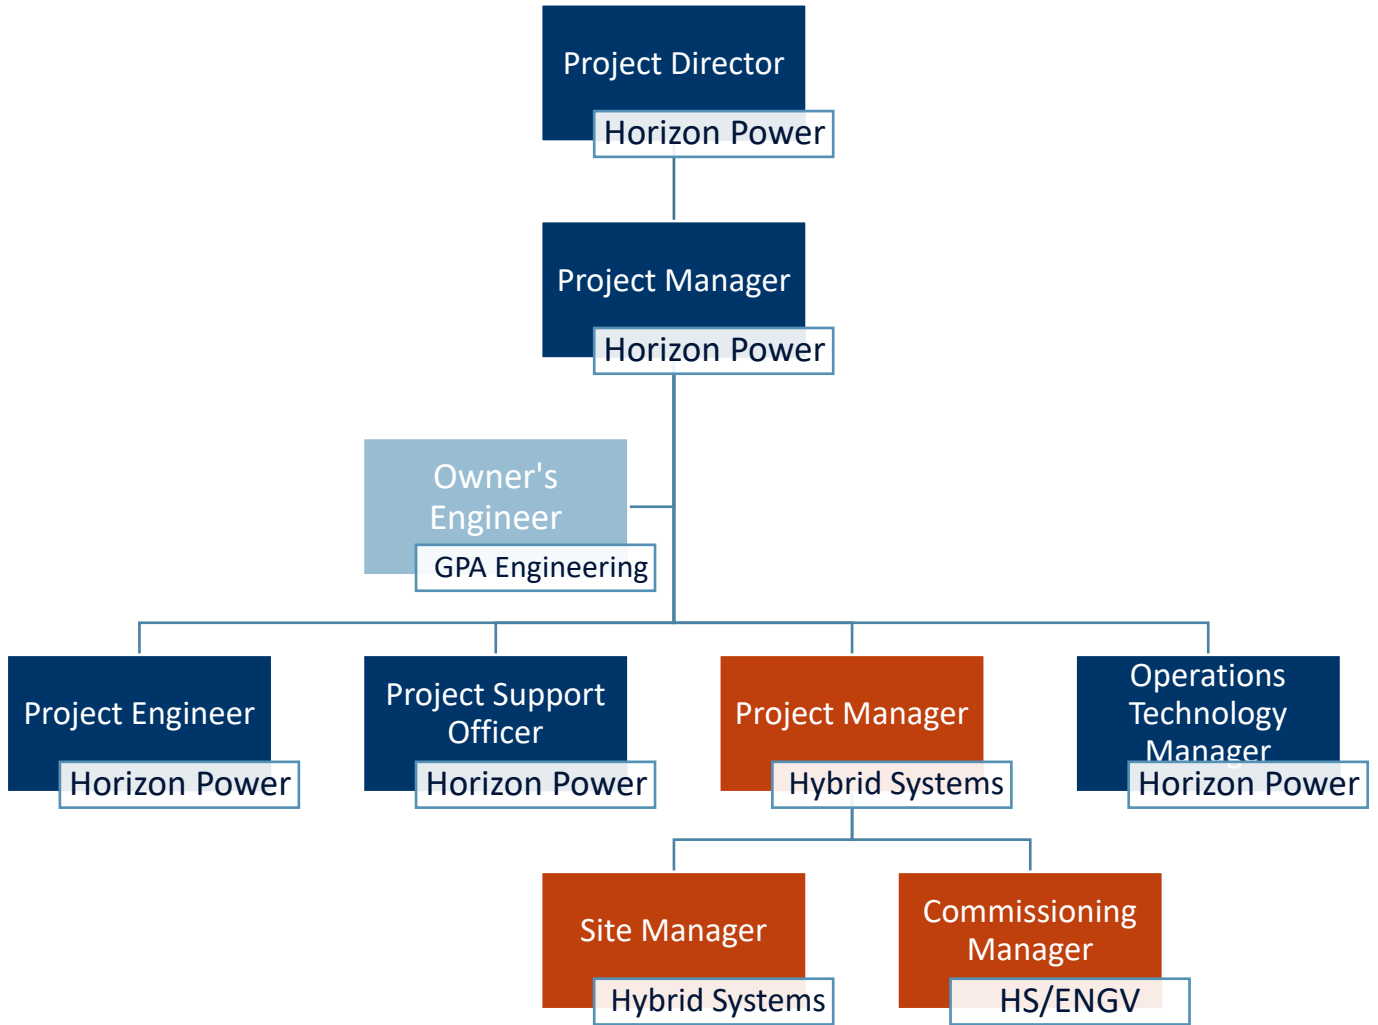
Project Director

Horizon Power

Project Manager

Horizon Power

Owner's Engineer

GPA Engineering

Project Engineer

Horizon Power

Project Support Officer

Horizon Power

Project Manager

Hybrid Systems

Operations Technology Manager

Horizon Power

Site Manager

Hybrid Systems

Commissioning Manager

HS/ENGV